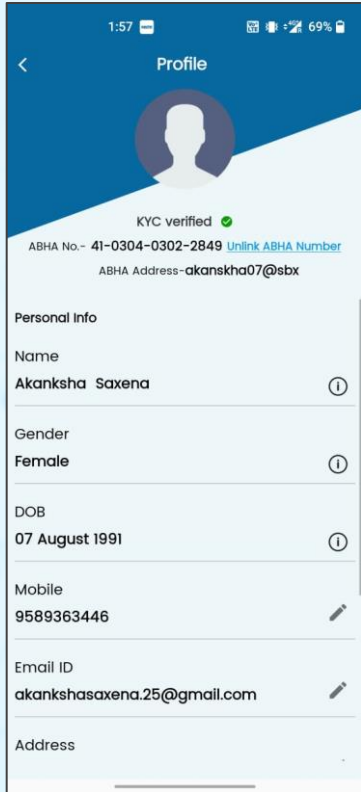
1:57 69%

<

Profile

KYC verified

ABHA No.- 41-0304-0302-2849 Unlink ABHA Number

ABHA Address-akanskha07@sbx

Personal Info

Name
Akanksha Saxena

Gender
Female

DOB
07 August 1991

Mobile
9589363446

Email ID
akankshasaxena.25@gmail.com

Address